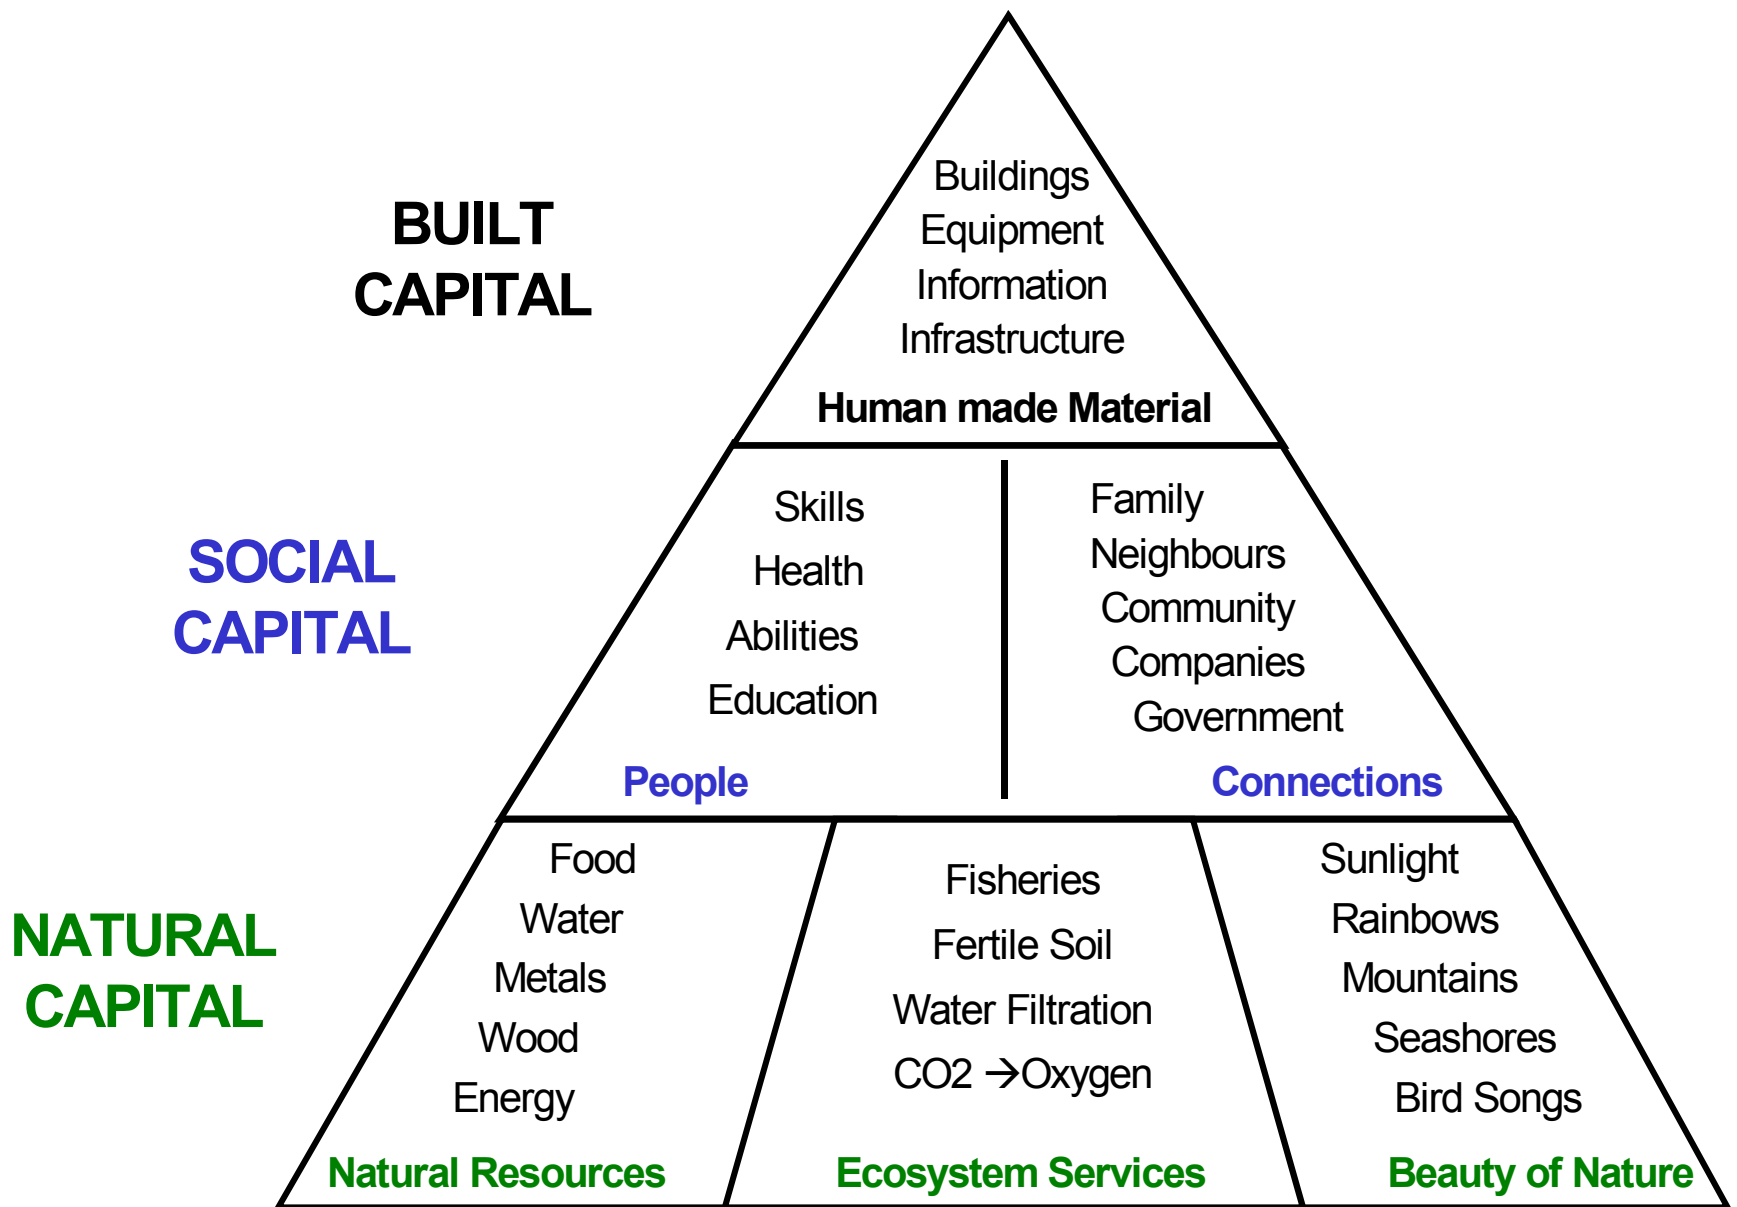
BUILT CAPITAL

Buildings
Equipment
Information
Infrastructure
Human made Material

SOCIAL CAPITAL

Skills
Health
Abilities
Education
People

Family
Neighbours
Community
Companies
Government
Connections

NATURAL CAPITAL

Food
Water
Metals
Wood
Energy
Natural Resources

Fisheries
Fertile Soil
Water Filtration
$CO_2$ → Oxygen
Ecosystem Services

Sunlight
Rainbows
Mountains
Seashores
Bird Songs
Beauty of Nature